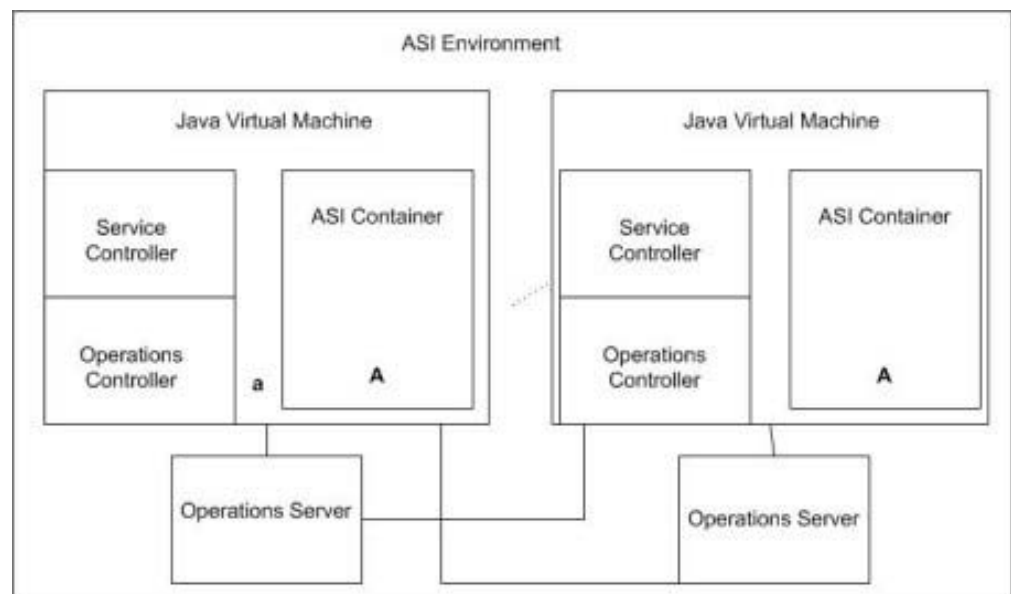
ASI Environment

Java Virtual Machine

Service Controller

Operations Controller

a

ASI Container

A

Java Virtual Machine

Service Controller

Operations Controller

ASI Container

A

Operations Server

Operations Server